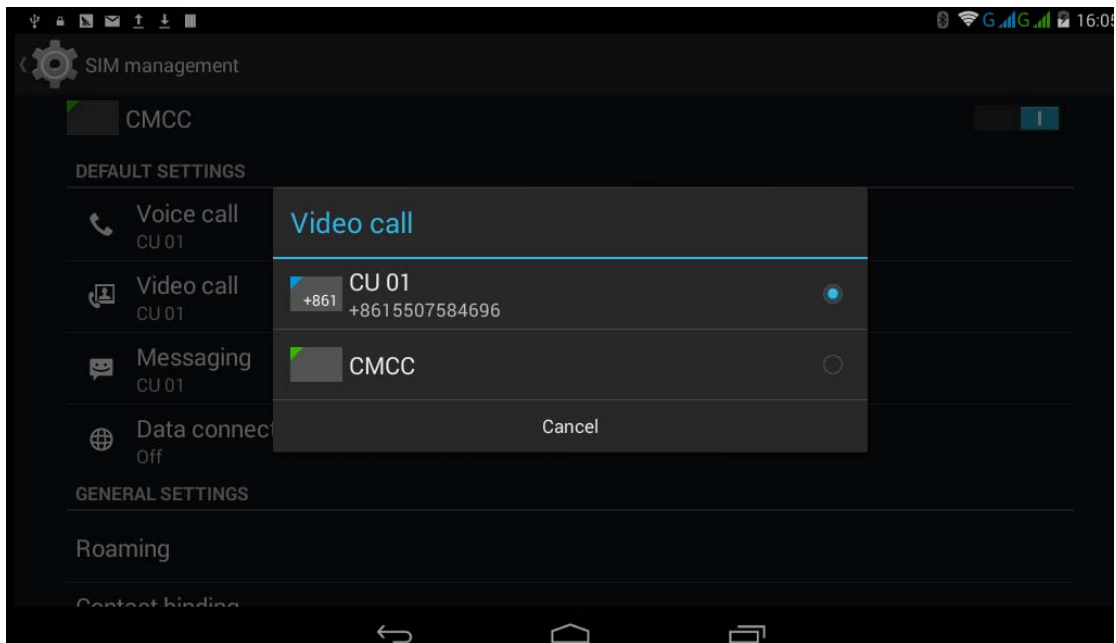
G G 16:05

SIM management

CMCC

I

DEFAULT SETTINGS

Voice call
CU 01

Video call
CU 01

Messaging
CU 01

Data connect
Off

GENERAL SETTINGS

Roaming

Contact binding

Video call

+861 CU 01
+8615507584696

CMCC

Cancel